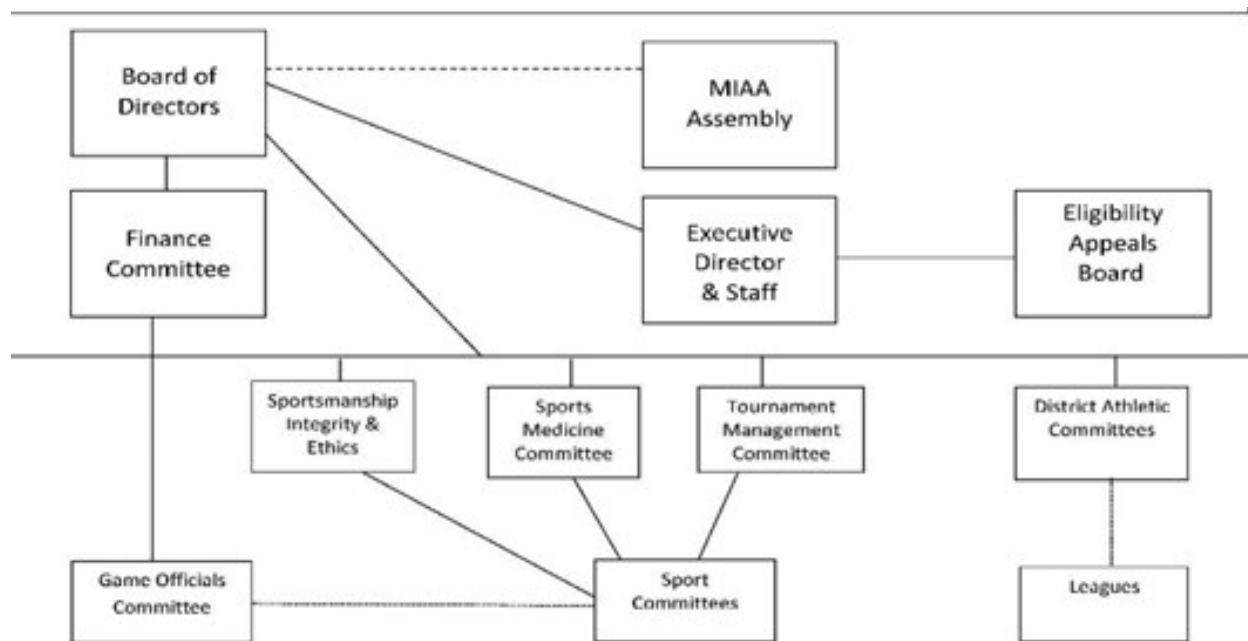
Board of Directors

MIAA Assembly

Finance Committee

Executive Director & Staff

Eligibility Appeals Board

Sportsmanship Integrity & Ethics

Sports Medicine Committee

Tournament Management Committee

District Athletic Committees

Game Officials Committee

Sport Committees

Leagues